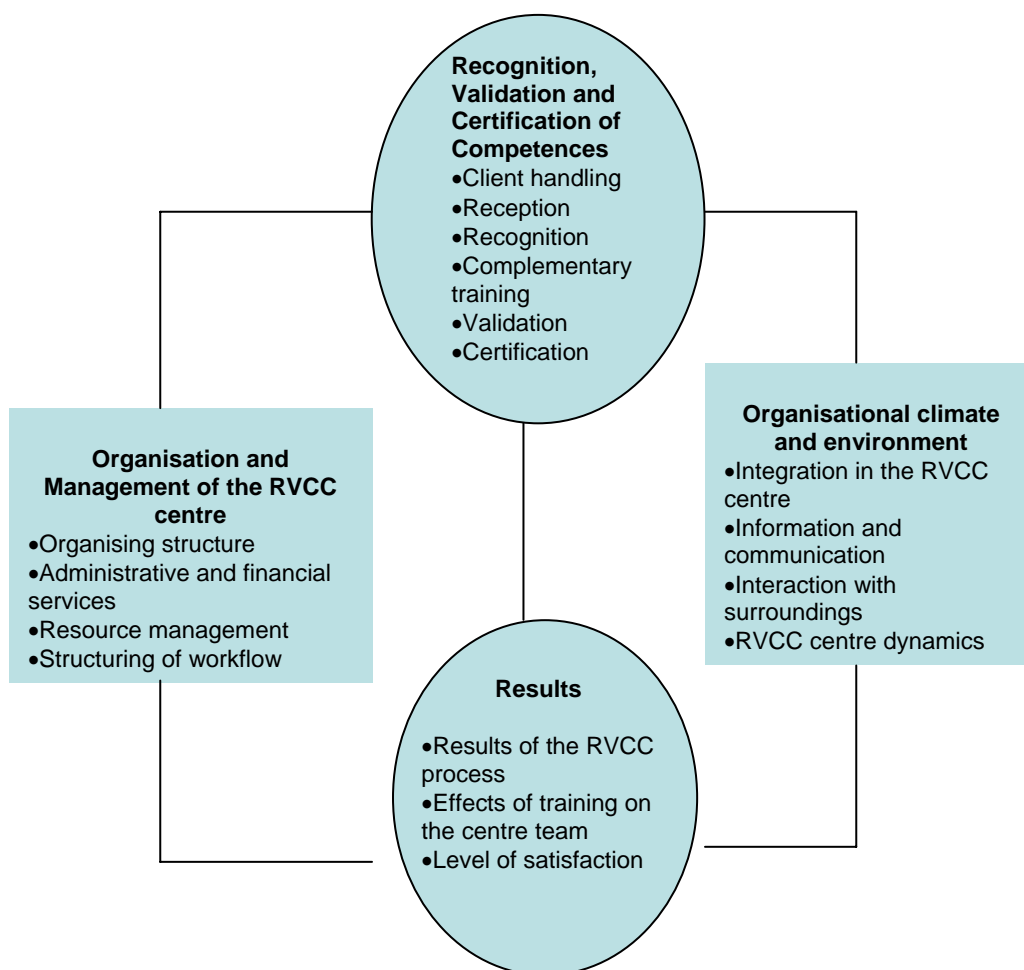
**Recognition, Validation and Certification of Competences**
•Client handling
•Reception
•Recognition
•Complementary training
•Validation
•Certification

**Organisation and Management of the RVCC centre**
•Organising structure
•Administrative and financial services
•Resource management
•Structuring of workflow

**Organisational climate and environment**
•Integration in the RVCC centre
•Information and communication
•Interaction with surroundings
•RVCC centre dynamics

**Results**
•Results of the RVCC process
•Effects of training on the centre team
•Level of satisfaction